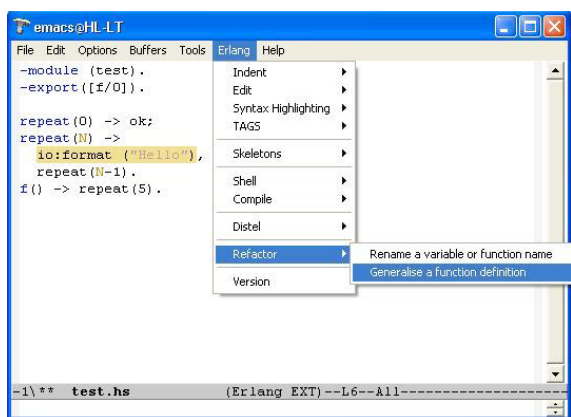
emacs@HL-LT

File Edit Options Buffers Tools Erlang Help

-module (test).
-export([f/0]).

repeat(0) -> ok;
repeat(N) ->
io:format ("Hello"),
repeat(N-1).
f() -> repeat(5).

Indent
Edit
Syntax Highlighting
TAGS
Skeletons
Shell
Compile
Distel
Refactor
Version

Rename a variable or function name
Generalise a function definition

-1\** test.hs (Erlang EXT)--L6--All-------------------